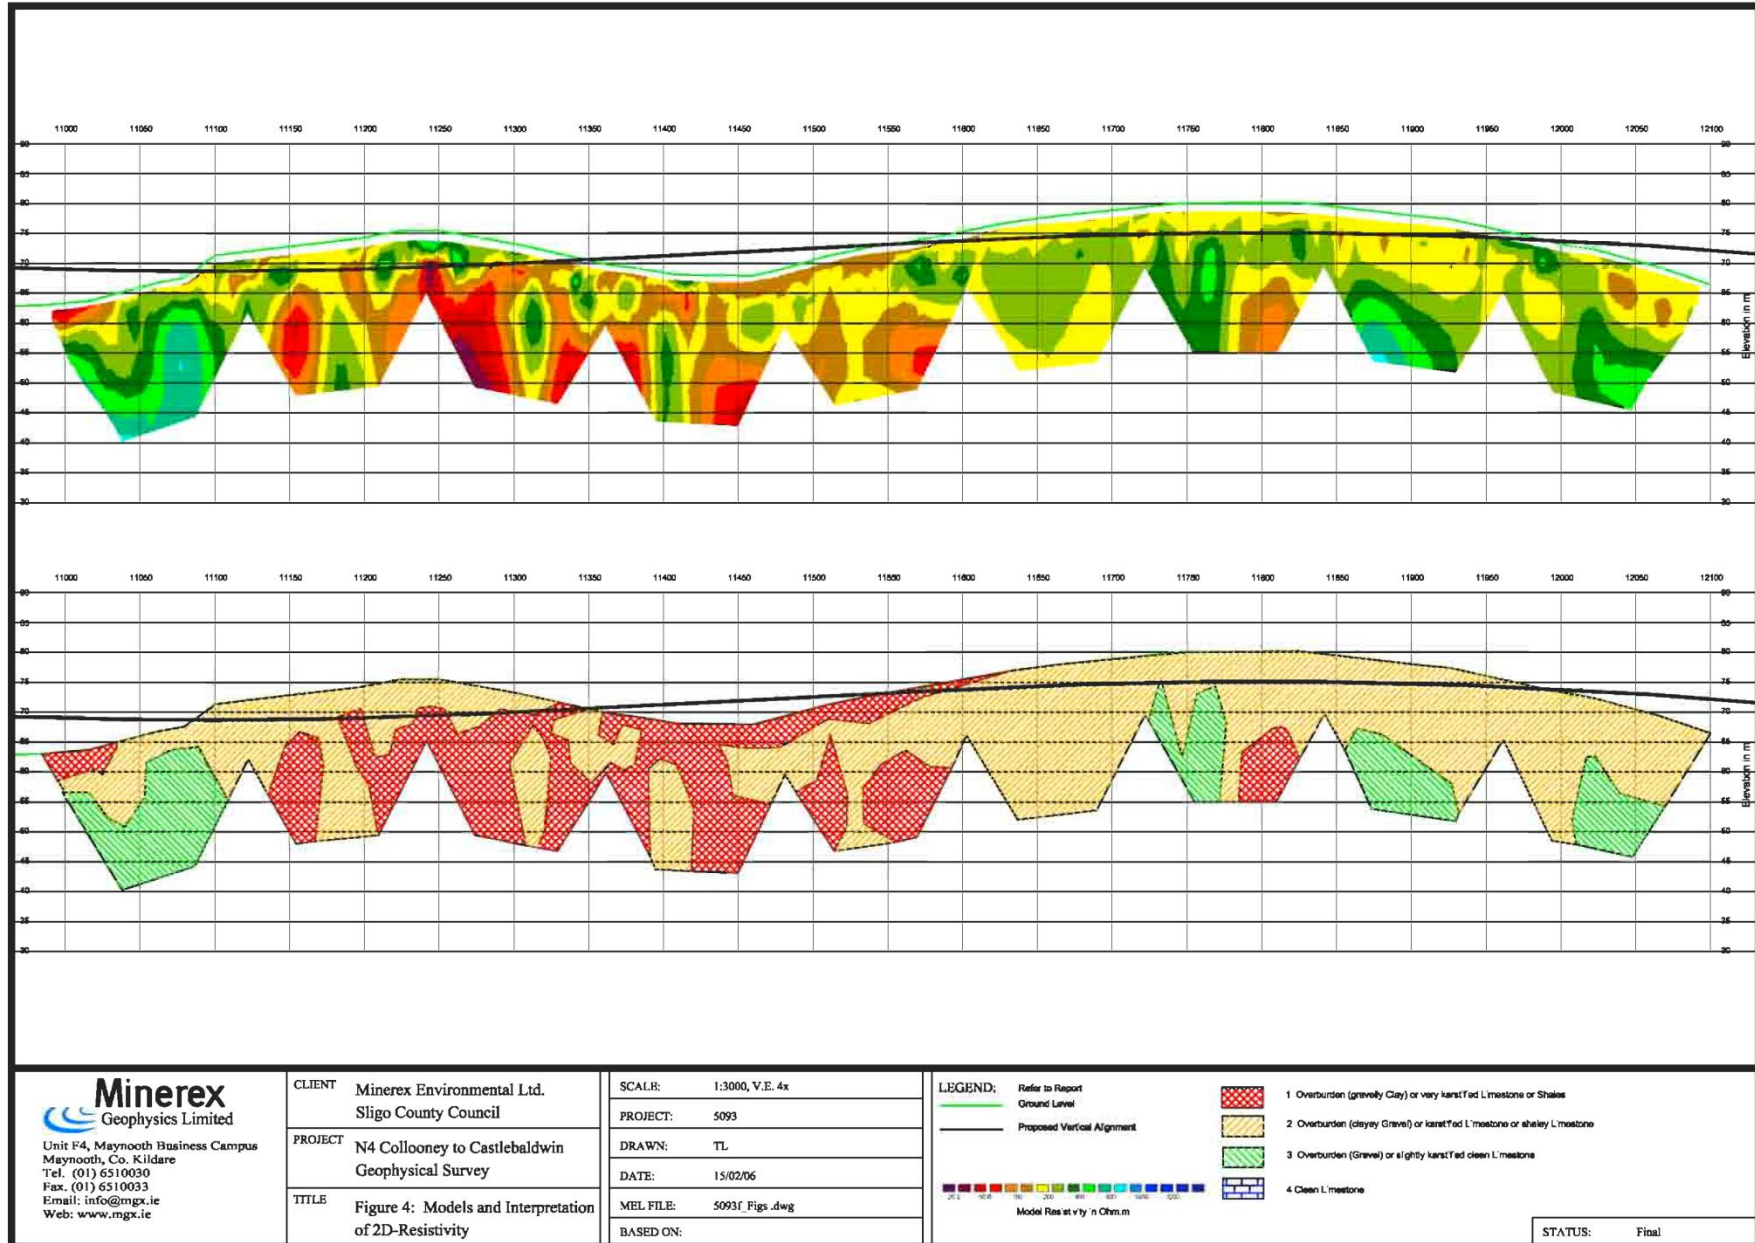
11000 11050 11100 11150 11200 11250 11300 11350 11400 11450 11500 11550 11600 11650 11700 11750 11800 11850 11900 11950 12000 12050 12100

90 85 80 75 70 65 60 55 50 45 40 35 30

Elevation in m

11000 11050 11100 11150 11200 11250 11300 11350 11400 11450 11500 11550 11600 11650 11700 11750 11800 11850 11900 11950 12000 12050 12100

90 85 80 75 70 65 60 55 50 45 40 35 30

Elevation in m

Minerex
Geophysics Limited

Unit F4, Maynooth Business Campus
Maynooth, Co. Kildare
Tel. (01) 6510030
Fax. (01) 6510033
Email: info@mgx.ie
Web: www.mgx.ie

CLIENT Minerex Environmental Ltd.
Sligo County Council

PROJECT N4 Collooney to Castlebaldwin
Geophysical Survey

TITLE Figure 4: Models and Interpretation of 2D-Resistivity

| SCALE: | 1:3000, V.E. 4x |
|---|---|
| PROJECT: | 5093 |
| DRAWN: | TL |
| DATE: | 15/02/06 |
| MEL FILE: | 5093f_Figs .dwg |
| BASED ON: | |

LEGEND: Refer to Report
Ground Level
Proposed Vertical Alignment

Model Resistivity in Ohm.m

1 Overburden (gravelly Clay) or very karstified Limestone or Shales
2 Overburden (clayey Gravel) or karstified Limestone or shaley Limestone
3 Overburden (Gravel) or slightly karstified clean Limestone
4 Clean Limestone

STATUS: Final